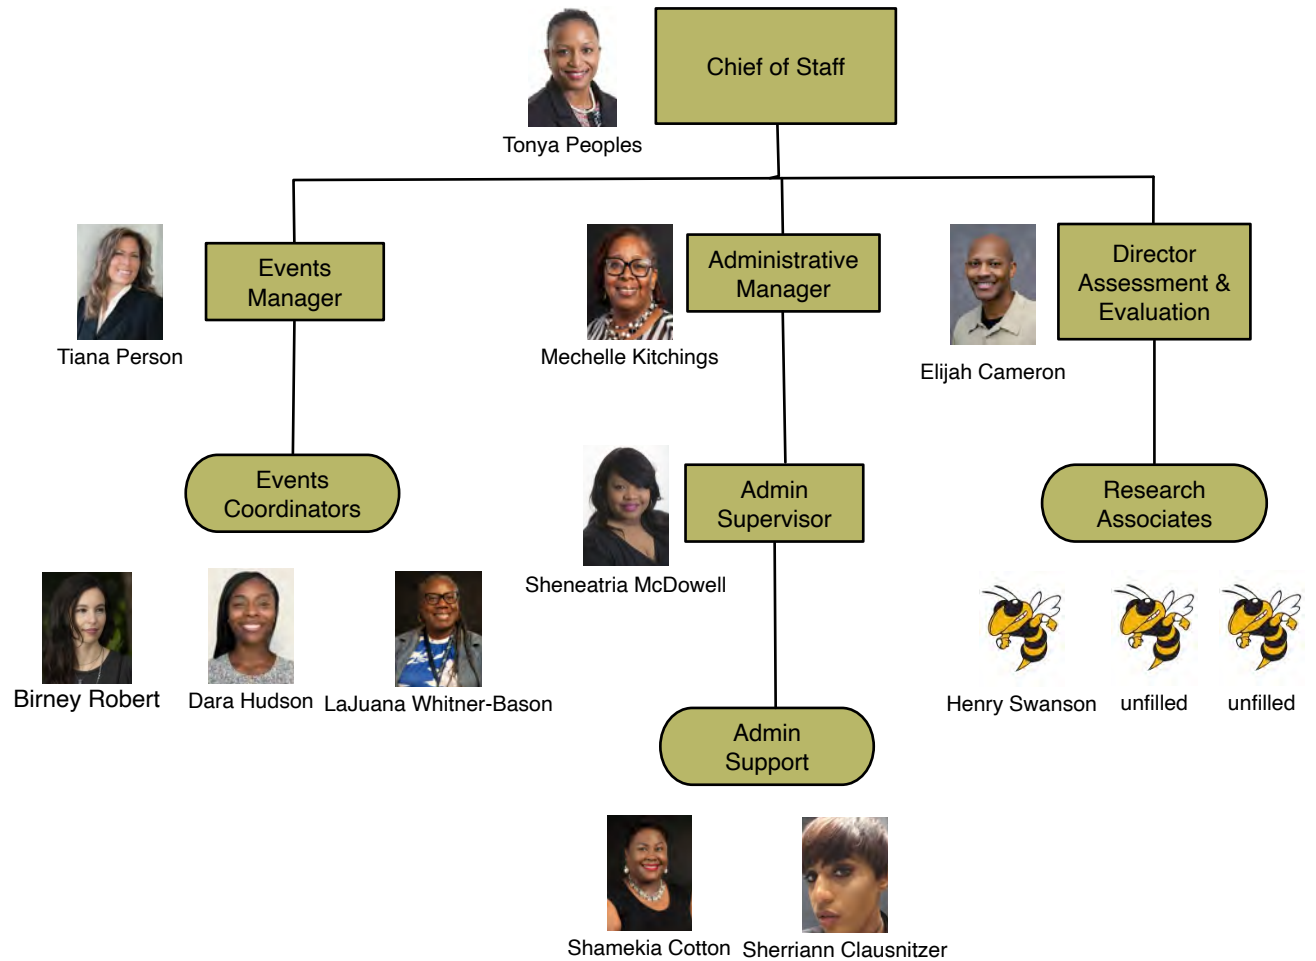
Chief of Staff
Tonya Peoples

Events Manager
Tiana Person

Administrative Manager
Mechelle Kitchings

Director Assessment & Evaluation
Elijah Cameron

Events Coordinators

Birney Robert
Dara Hudson
LaJuana Whitner-Bason

Admin Supervisor
Sheneatria McDowell

Admin Support

Shamekia Cotton
Sherriann Clausnitzer

Research Associates

Henry Swanson
unfilled
unfilled